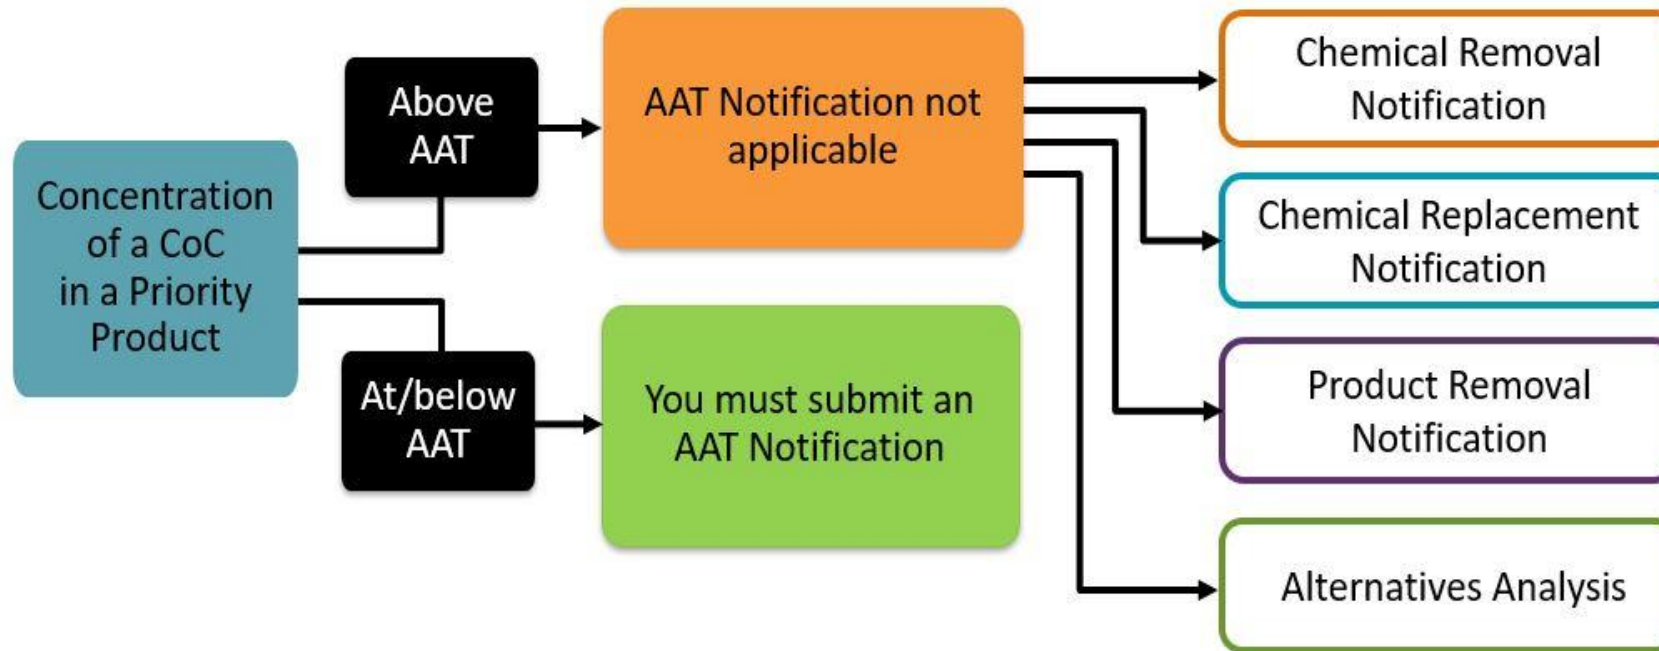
Concentration of a CoC in a Priority Product

Above AAT

AAT Notification not applicable

At/below AAT

You must submit an AAT Notification

Chemical Removal Notification

Chemical Replacement Notification

Product Removal Notification

Alternatives Analysis